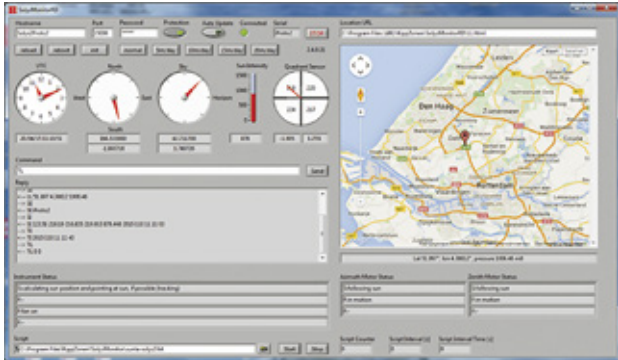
SolysMonitorRD

Hostname
Port
Password
Protection
Auto Update
Connected
Serial

reload
refresh
init
Normal
Sun day
Zen day
Zero day

UTC
North
Sky
Sun Intensity
Quadrant Sensor

East
West
South
Horizon

Command

Send

Reply

Instrument Status

Azimuth Motor Status
Zenith Motor Status

Script

Start
Stop

Script Counter
Script Interval
Script Interval Time

Location URL

Den Haag
Zoetermeer

Lat 51.963° , lon 4.3883° , pressure 1009.48 mB